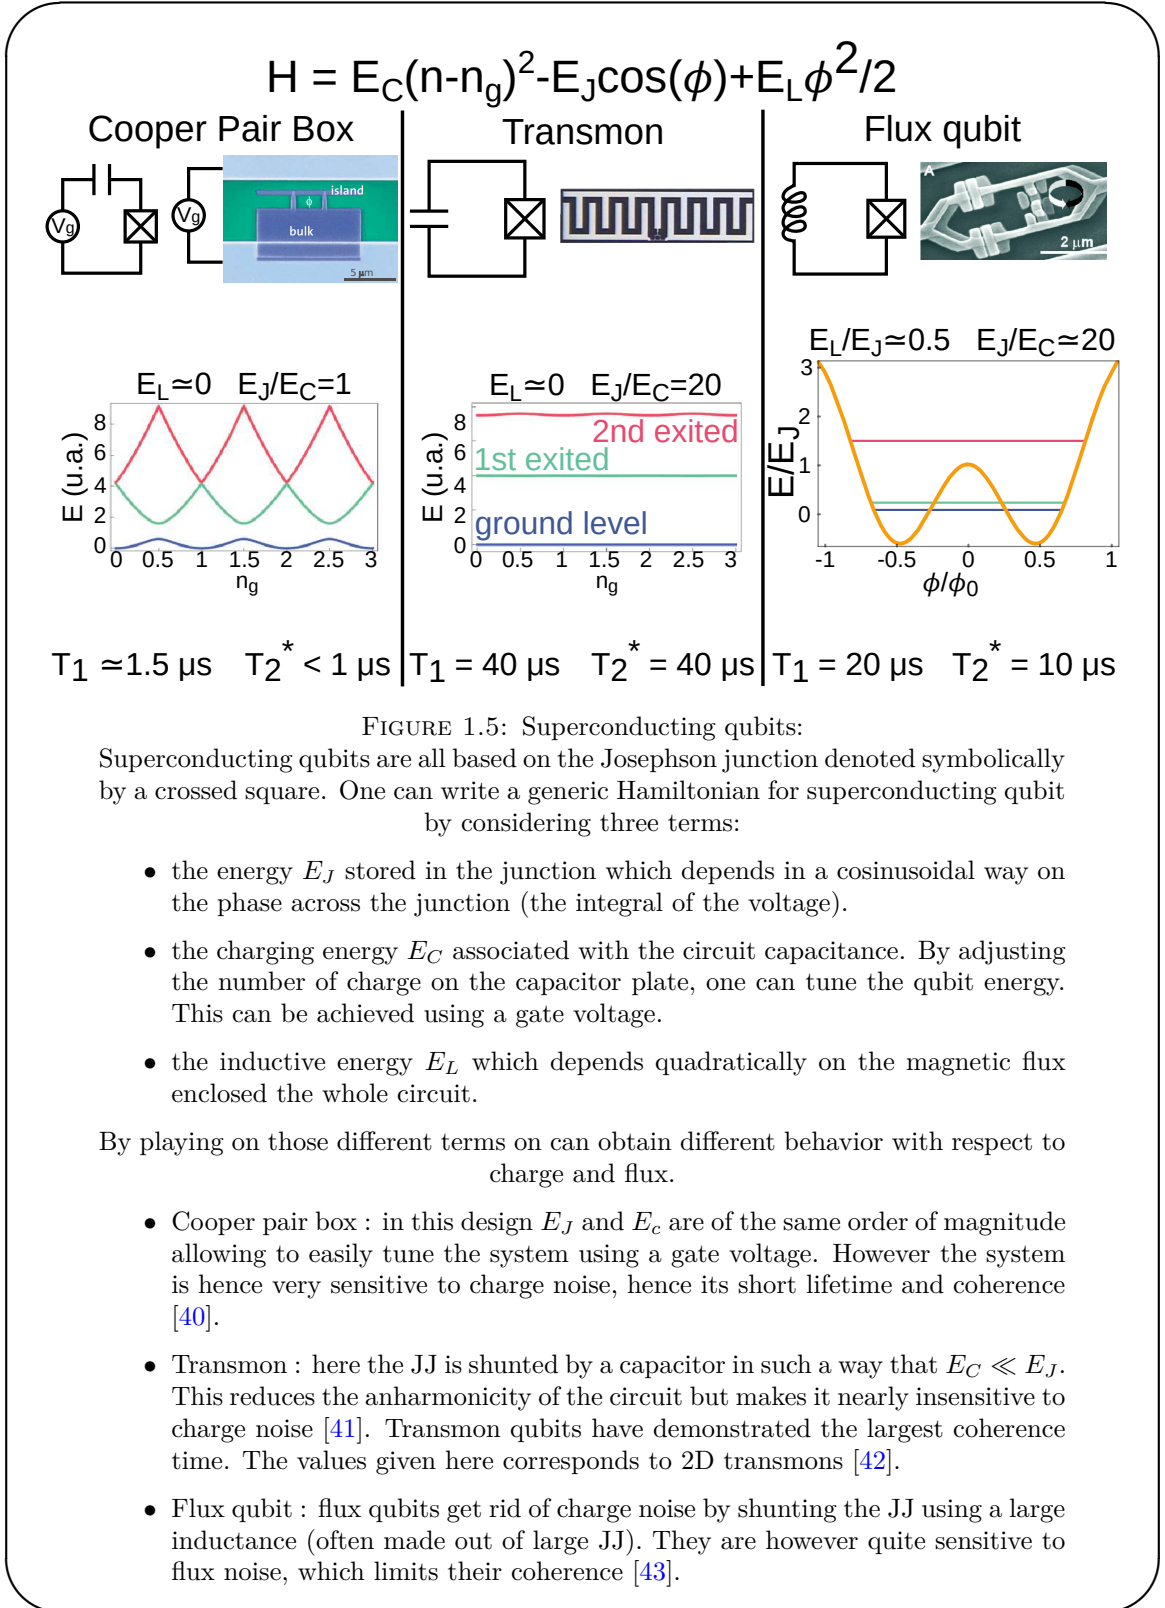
$H = E_C(n-n_g)^2 - E_J\cos(\phi) + E_L\phi^2/2$

Cooper Pair Box

Transmon

Flux qubit

Vg

Vg

island

φ

bulk

5 μm

A

2 μm

$E_L \simeq 0$ $E_J/E_C=1$

E (u.a.)

8
6
4
2
0

0 0.5 1 1.5 2 2.5 3

$n_g$

$E_L \simeq 0$ $E_J/E_C=20$

E (u.a.)

8
6
4
2
0

2nd exited

1st exited

ground level

0 0.5 1 1.5 2 2.5 3

$n_g$

$E_L/E_J \simeq 0.5$ $E_J/E_C \simeq 20$

$E/E_J$

3
2
1
0

-1 -0.5 0 0.5 1

$\phi/\phi_0$

$T_1 \simeq 1.5$ μs $T_2^* < 1$ μs

$T_1 = 40$ μs $T_2^* = 40$ μs

$T_1 = 20$ μs $T_2^* = 10$ μs

FIGURE 1.5: Superconducting qubits:
Superconducting qubits are all based on the Josephson junction denoted symbolically by a crossed square. One can write a generic Hamiltonian for superconducting qubit by considering three terms:

• the energy $E_J$ stored in the junction which depends in a cosinusoidal way on the phase across the junction (the integral of the voltage).

• the charging energy $E_C$ associated with the circuit capacitance. By adjusting the number of charge on the capacitor plate, one can tune the qubit energy. This can be achieved using a gate voltage.

• the inductive energy $E_L$ which depends quadratically on the magnetic flux enclosed the whole circuit.

By playing on those different terms on can obtain different behavior with respect to charge and flux.

• Cooper pair box : in this design $E_J$ and $E_c$ are of the same order of magnitude allowing to easily tune the system using a gate voltage. However the system is hence very sensitive to charge noise, hence its short lifetime and coherence [40].

• Transmon : here the JJ is shunted by a capacitor in such a way that $E_C \ll E_J$. This reduces the anharmonicity of the circuit but makes it nearly insensitive to charge noise [41]. Transmon qubits have demonstrated the largest coherence time. The values given here corresponds to 2D transmons [42].

• Flux qubit : flux qubits get rid of charge noise by shunting the JJ using a large inductance (often made out of large JJ). They are however quite sensitive to flux noise, which limits their coherence [43].